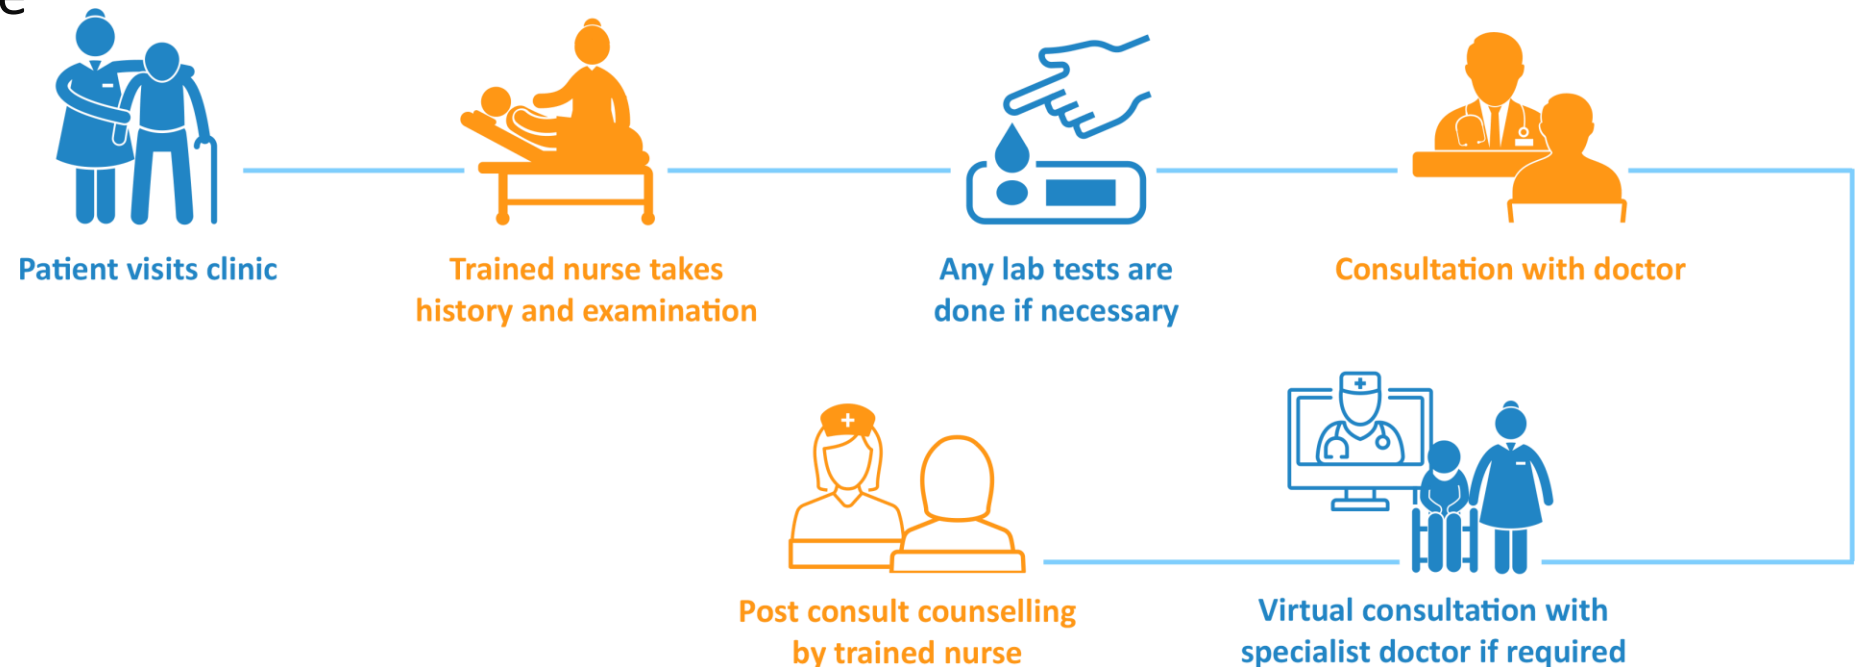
Patient visits clinic

Trained nurse takes history and examination

Any lab tests are done if necessary

Consultation with doctor

Post consult counselling by trained nurse

Virtual consultation with specialist doctor if required